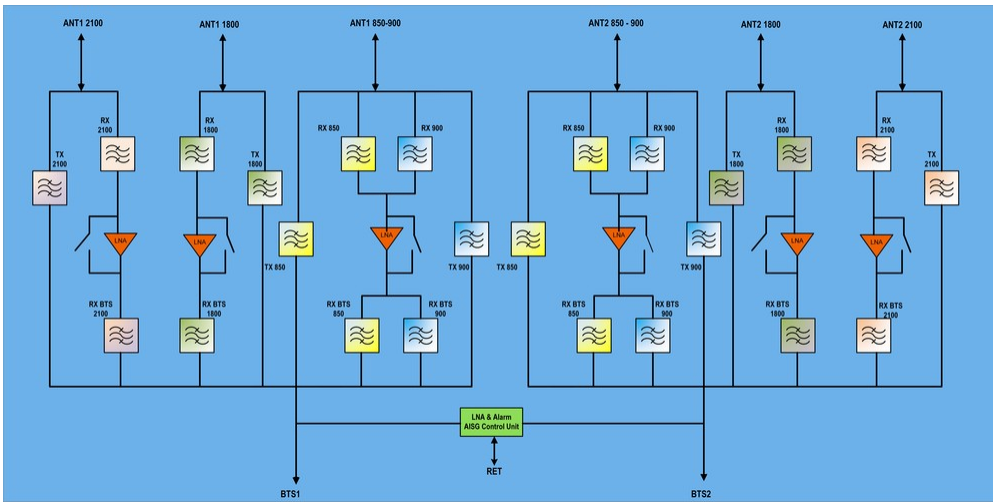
ANT1 2100
ANT1 1800
ANT1 850-900
ANT2 850 - 900
ANT2 1800
ANT2 2100

RX 2100
TX 2100
RX 1800
TX 1800
RX 850
RX 900
TX 850
TX 900
LNA
LNA
LNA
RX BTS 2100
RX BTS 1800
RX BTS 850
RX BTS 900

RX 850
RX 900
TX 850
TX 900
TX 1800
RX 1800
RX 2100
TX 2100
LNA
LNA
LNA
RX BTS 850
RX BTS 900
RX BTS 1800
RX BTS 2100

LNA & Alarm
AISG Control Unit
RET
BTS1
BTS2